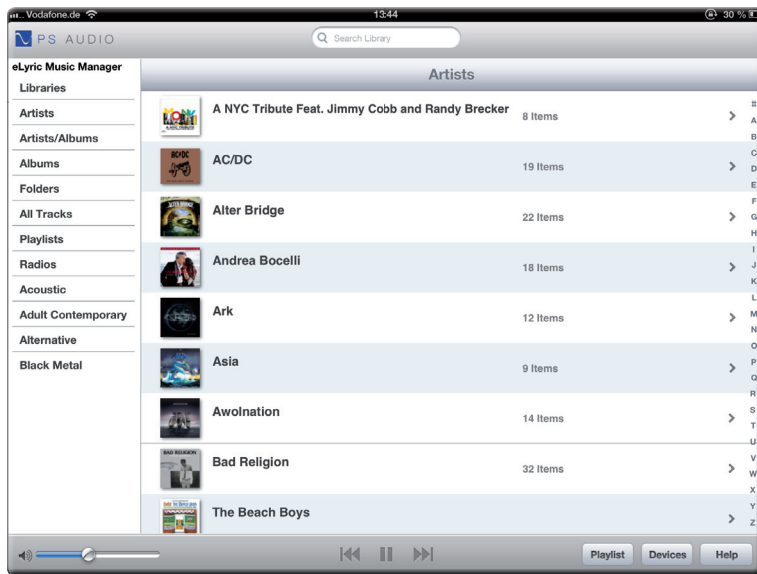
Vodafone.de 13:44 30 %

PS AUDIO

Search Library

eLyric Music Manager

Libraries

Artists

Artists/Albums

Albums

Folders

All Tracks

Playlists

Radios

Acoustic

Adult Contemporary

Alternative

Black Metal

Artists

A NYC Tribute Feat. Jimmy Cobb and Randy Brecker 8 Items

AC/DC 19 Items

Alter Bridge 22 Items

Andrea Bocelli 18 Items

Ark 12 Items

Asia 9 Items

Awolnation 14 Items

Bad Religion 32 Items

The Beach Boys

#
A
B
C
D
E
F
G
H
I
J
K
L
M
N
O
P
Q
R
S
T
U
V
W
X
Y
Z

Playlist Devices Help